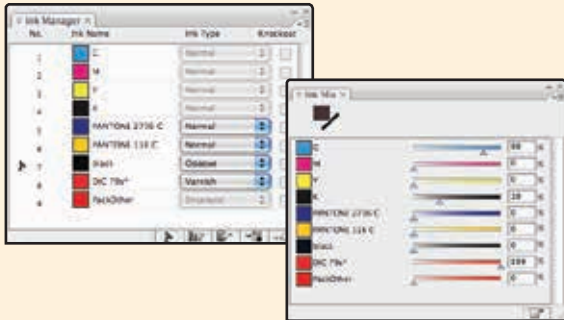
Ink Manager ×

| No. | Ink Name | Ink Type | Knockout |
|---|---|---|---|
| 1 | C | Normal | |
| 2 | M | Normal | |
| 3 | Y | Normal | |
| 4 | K | Normal | |
| 5 | PANTONE 2736 C | Normal | |
| 6 | PANTONE 116 C | Normal | |
| 7 | Black | Opaque | |
| 8 | DIC 79s* | Varnish | |
| 9 | PackOther | Ignore | |

Ink Mix ×

| | | |
|---|---|---|
| C | 98 | % |
| M | 0 | % |
| Y | 0 | % |
| K | 28 | % |
| PANTONE 2736 C | 0 | % |
| PANTONE 116 C | 0 | % |
| Black | 0 | % |
| DIC 79s* | 100 | % |
| PackOther | 0 | % |